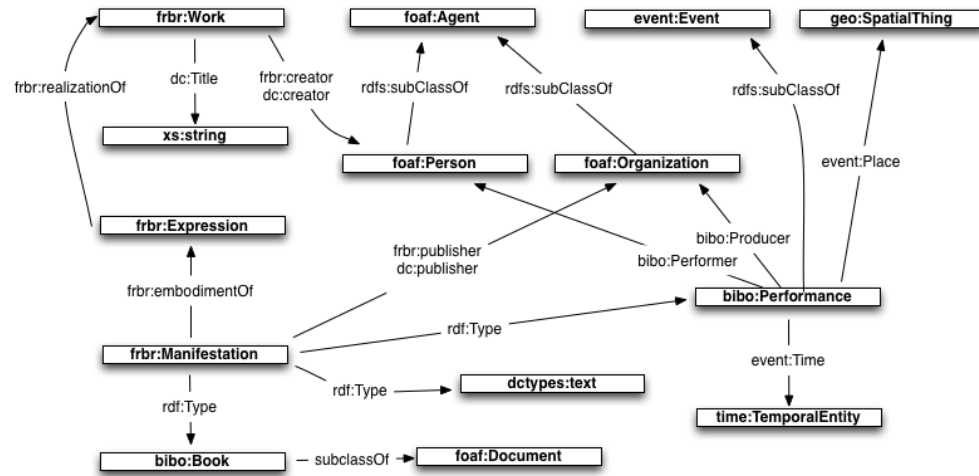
frbr:Work

foaf:Agent

event:Event

geo:SpatialThing

frbr:realizationOf

dc:Title

frbr:creator
dc:creator

rdfs:subClassOf

rdfs:subClassOf

rdfs:subClassOf

xs:string

foaf:Person

foaf:Organization

event:Place

frbr:Expression

bibo:Producer

frbr:publisher
dc:publisher

bibo:Performer

frbr:embodimentOf

bibo:Performance

rdf:Type

frbr:Manifestation

event:Time

rdf:Type

dctypes:text

rdf:Type

time:TemporalEntity

bibo:Book

subclassOf

foaf:Document